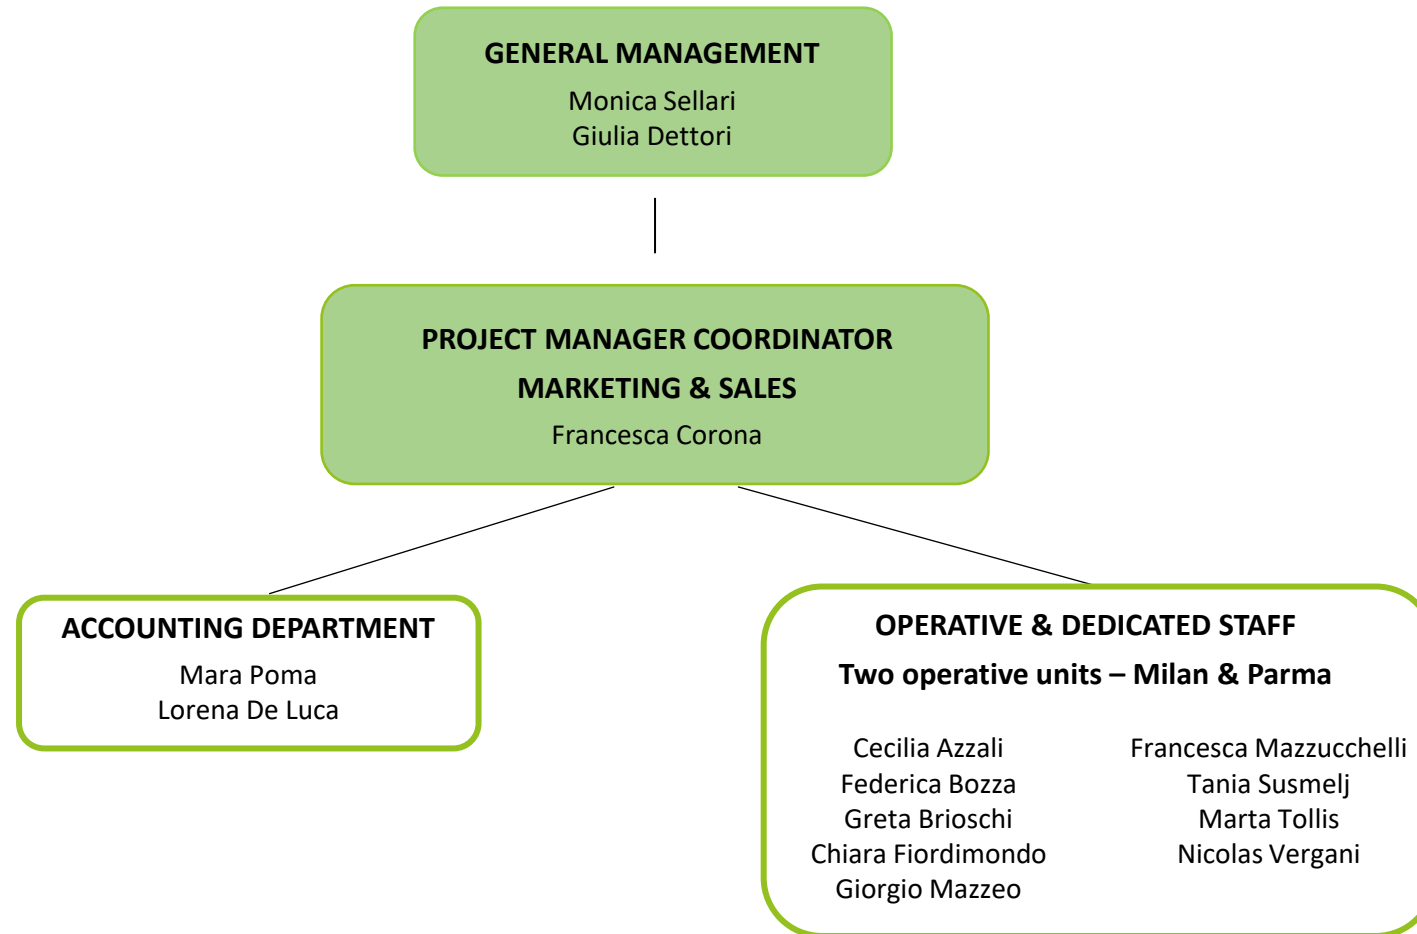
GENERAL MANAGEMENT

Monica Sellari
Giulia Dettori

PROJECT MANAGER COORDINATOR

MARKETING & SALES

Francesca Corona

ACCOUNTING DEPARTMENT

Mara Poma
Lorena De Luca

OPERATIVE & DEDICATED STAFF

Two operative units – Milan & Parma

Cecilia Azzali
Federica Bozza
Greta Brioschi
Chiara Fiordimondo
Giorgio Mazzeo

Francesca Mazzucchelli
Tania Susmelj
Marta Tollis
Nicolas Vergani